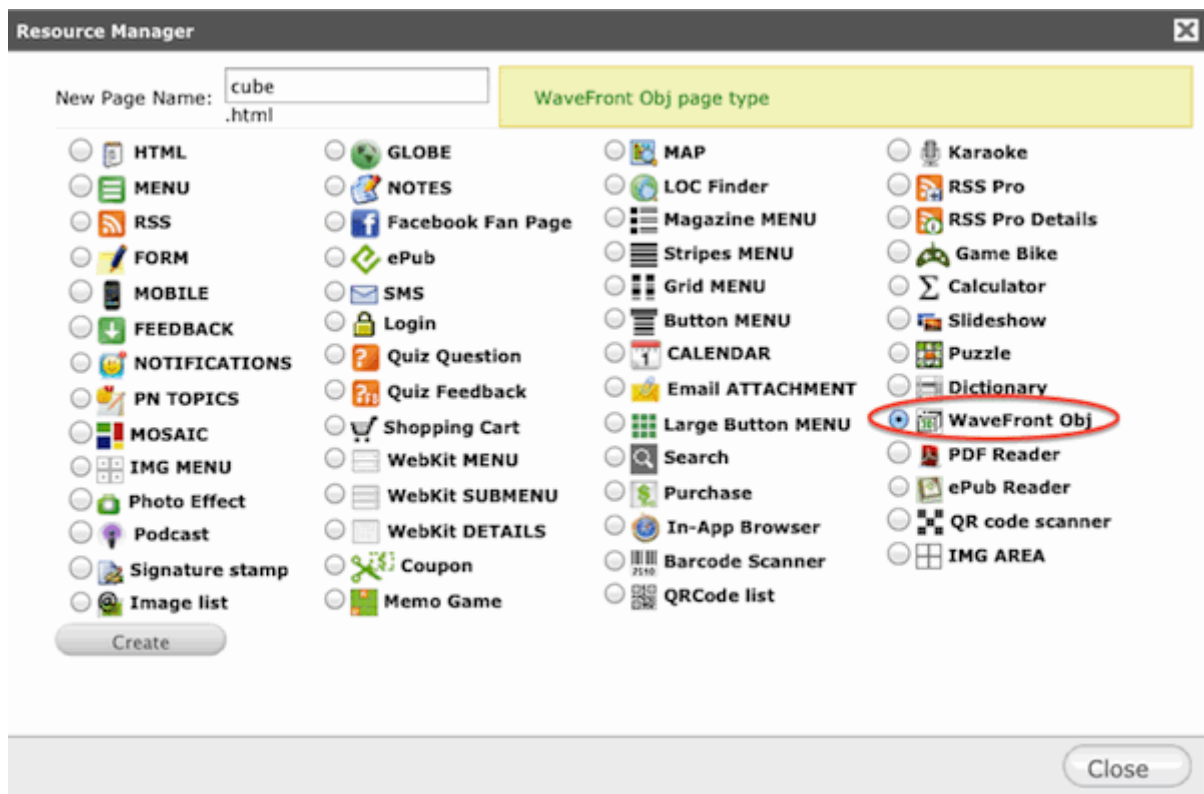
Resource Manager

New Page Name: cube .html

WaveFront Obj page type

HTML
MENU
RSS
FORM
MOBILE
FEEDBACK
NOTIFICATIONS
PN TOPICS
MOSAIC
IMG MENU
Photo Effect
Podcast
Signature stamp
Image list

GLOBE
NOTES
Facebook Fan Page
ePub
SMS
Login
Quiz Question
Quiz Feedback
Shopping Cart
WebKit MENU
WebKit SUBMENU
WebKit DETAILS
Coupon
Memo Game

MAP
LOC Finder
Magazine MENU
Stripes MENU
Grid MENU
Button MENU
CALENDAR
Email ATTACHMENT
Large Button MENU
Search
Purchase
In-App Browser
Barcode Scanner
QRCode list

Karaoke
RSS Pro
RSS Pro Details
Game Bike
Calculator
Slideshow
Puzzle
Dictionary
WaveFront Obj
PDF Reader
ePub Reader
QR code scanner
IMG AREA

Create

Close